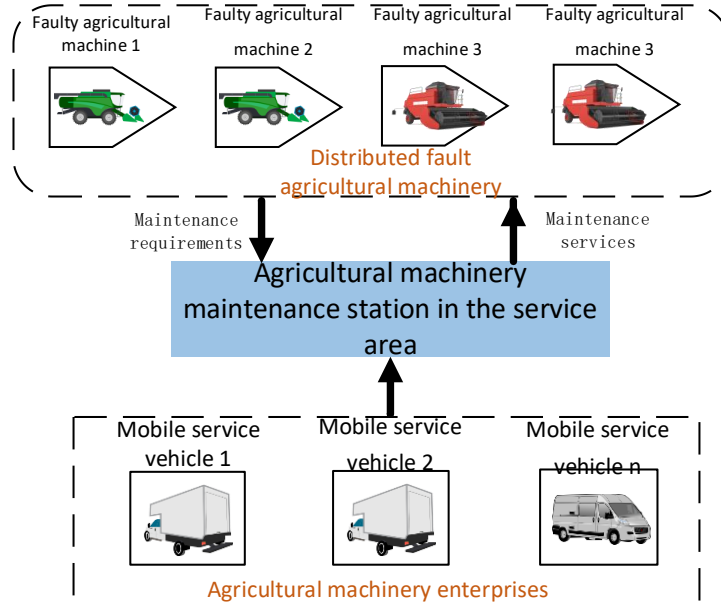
Faulty agricultural machine 1

Faulty agricultural machine 2

Faulty agricultural machine 3

Faulty agricultural machine 3

Distributed fault agricultural machinery

Maintenance requirements

Maintenance services

Agricultural machinery maintenance station in the service area

Mobile service vehicle 1

Mobile service vehicle 2

Mobile service vehicle n

Agricultural machinery enterprises